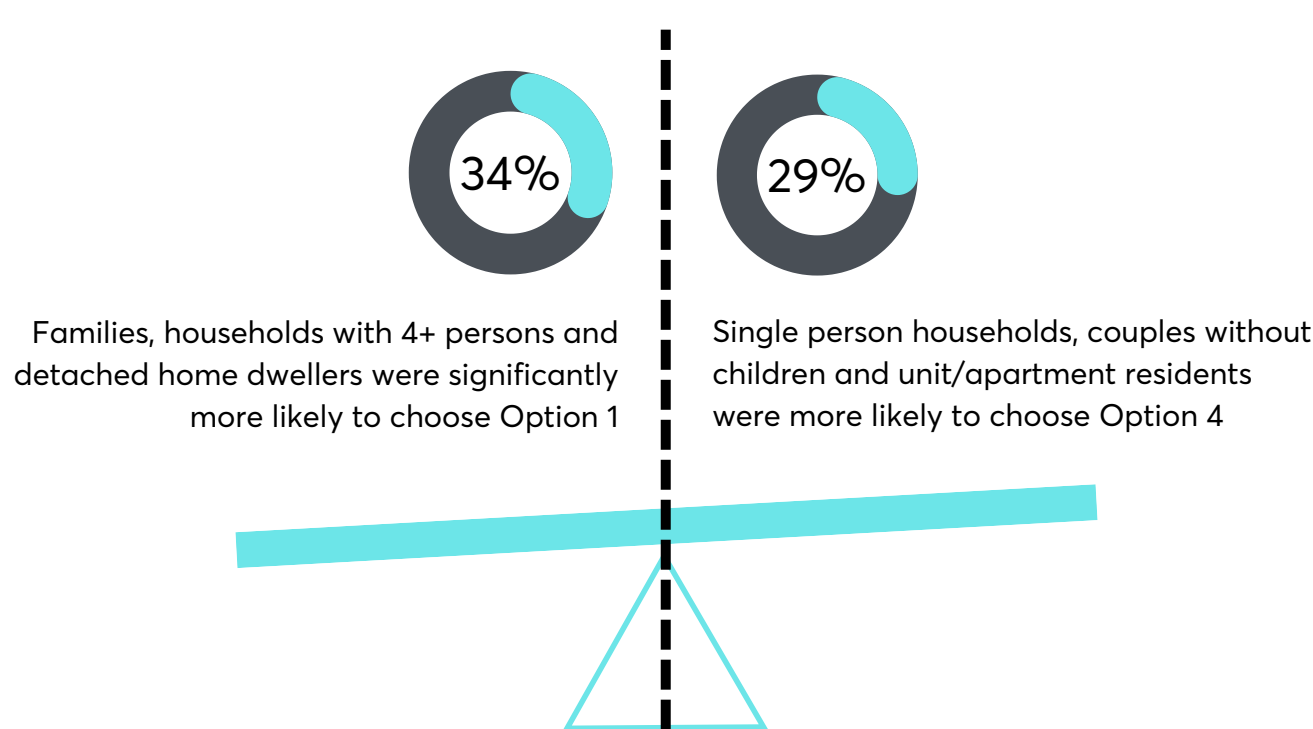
34%

Families, households with 4+ persons and detached home dwellers were significantly more likely to choose Option 1

29%

Single person households, couples without children and unit/apartment residents were more likely to choose Option 4